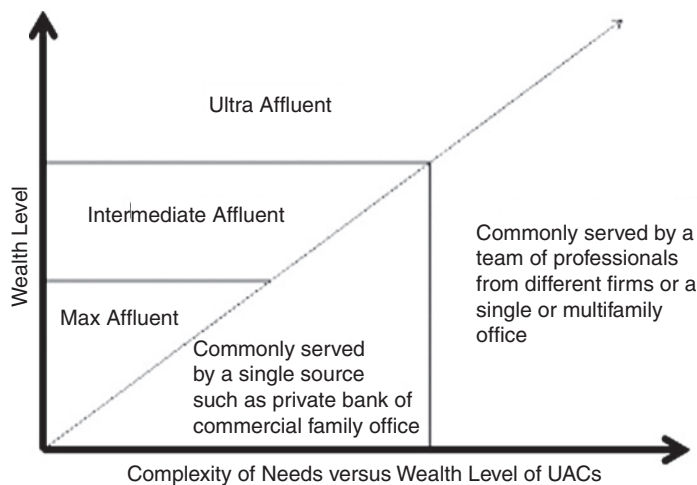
Ultra Affluent

Wealth Level

Intermediate Affluent

Max Affluent

Commonly served by a single source such as private bank of commercial family office

Commonly served by a team of professionals from different firms or a single or multifamily office

Complexity of Needs versus Wealth Level of UACs